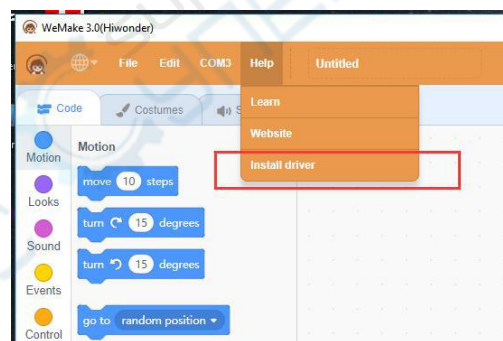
WeMake 3.0(Hiwonder)

File Edit COM3 Help Untitled

Code Costumes S

Learn
Website
Install driver

Motion
Looks
Sound
Events
Control

Motion

move 10 steps

turn ↻ 15 degrees

turn ↺ 15 degrees

go to random position ▾